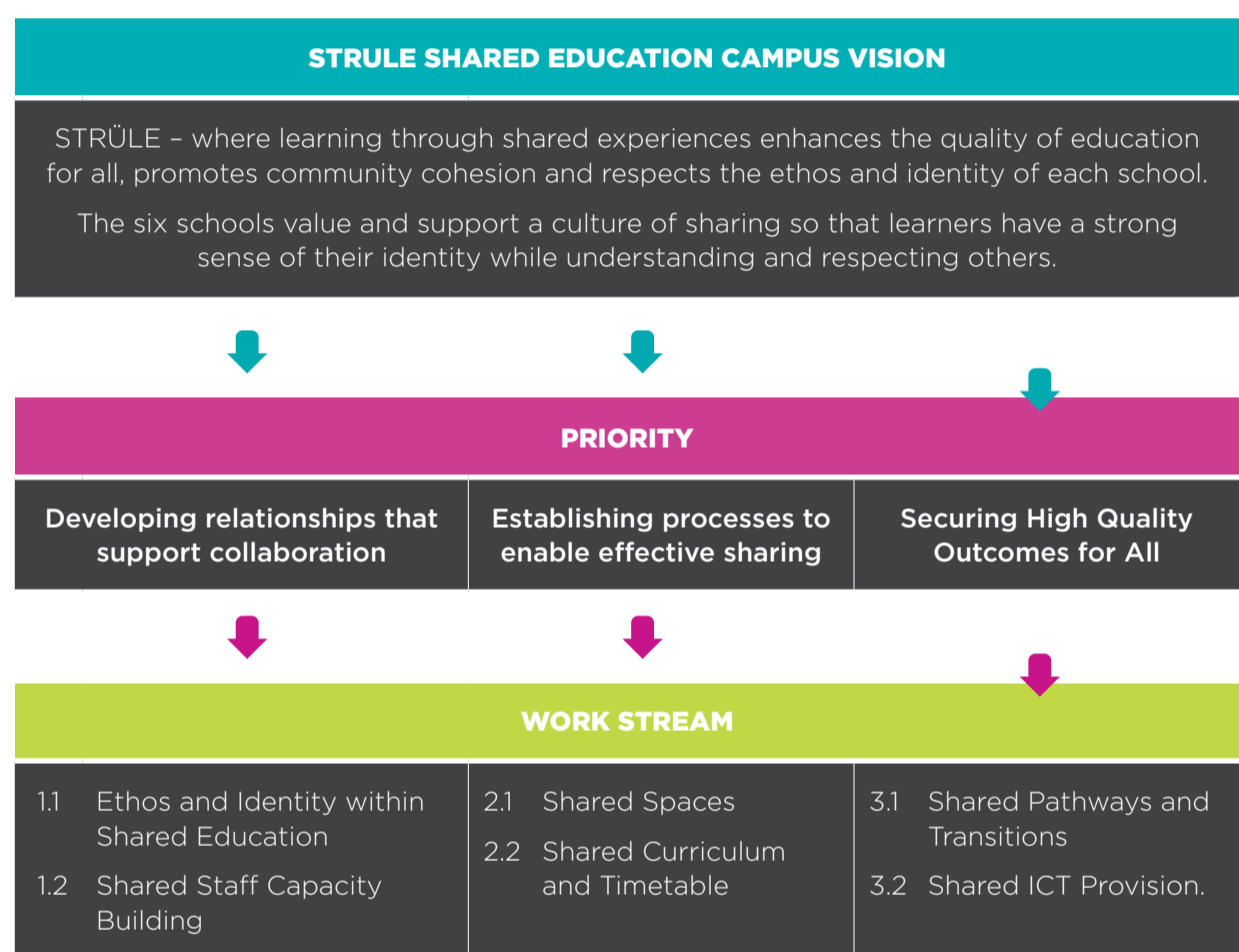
STRULE SHARED EDUCATION CAMPUS VISION

STRÜLE – where learning through shared experiences enhances the quality of education for all, promotes community cohesion and respects the ethos and identity of each school.

The six schools value and support a culture of sharing so that learners have a strong sense of their identity while understanding and respecting others.

PRIORITY

| Developing relationships that support collaboration | Establishing processes to enable effective sharing | Securing High Quality Outcomes for All |
|---|---|---|

WORK STREAM

| 1.1 Ethos and Identity within Shared Education<br>1.2 Shared Staff Capacity Building | 2.1 Shared Spaces<br>2.2 Shared Curriculum and Timetable | 3.1 Shared Pathways and Transitions<br>3.2 Shared ICT Provision. |
|---|---|---|